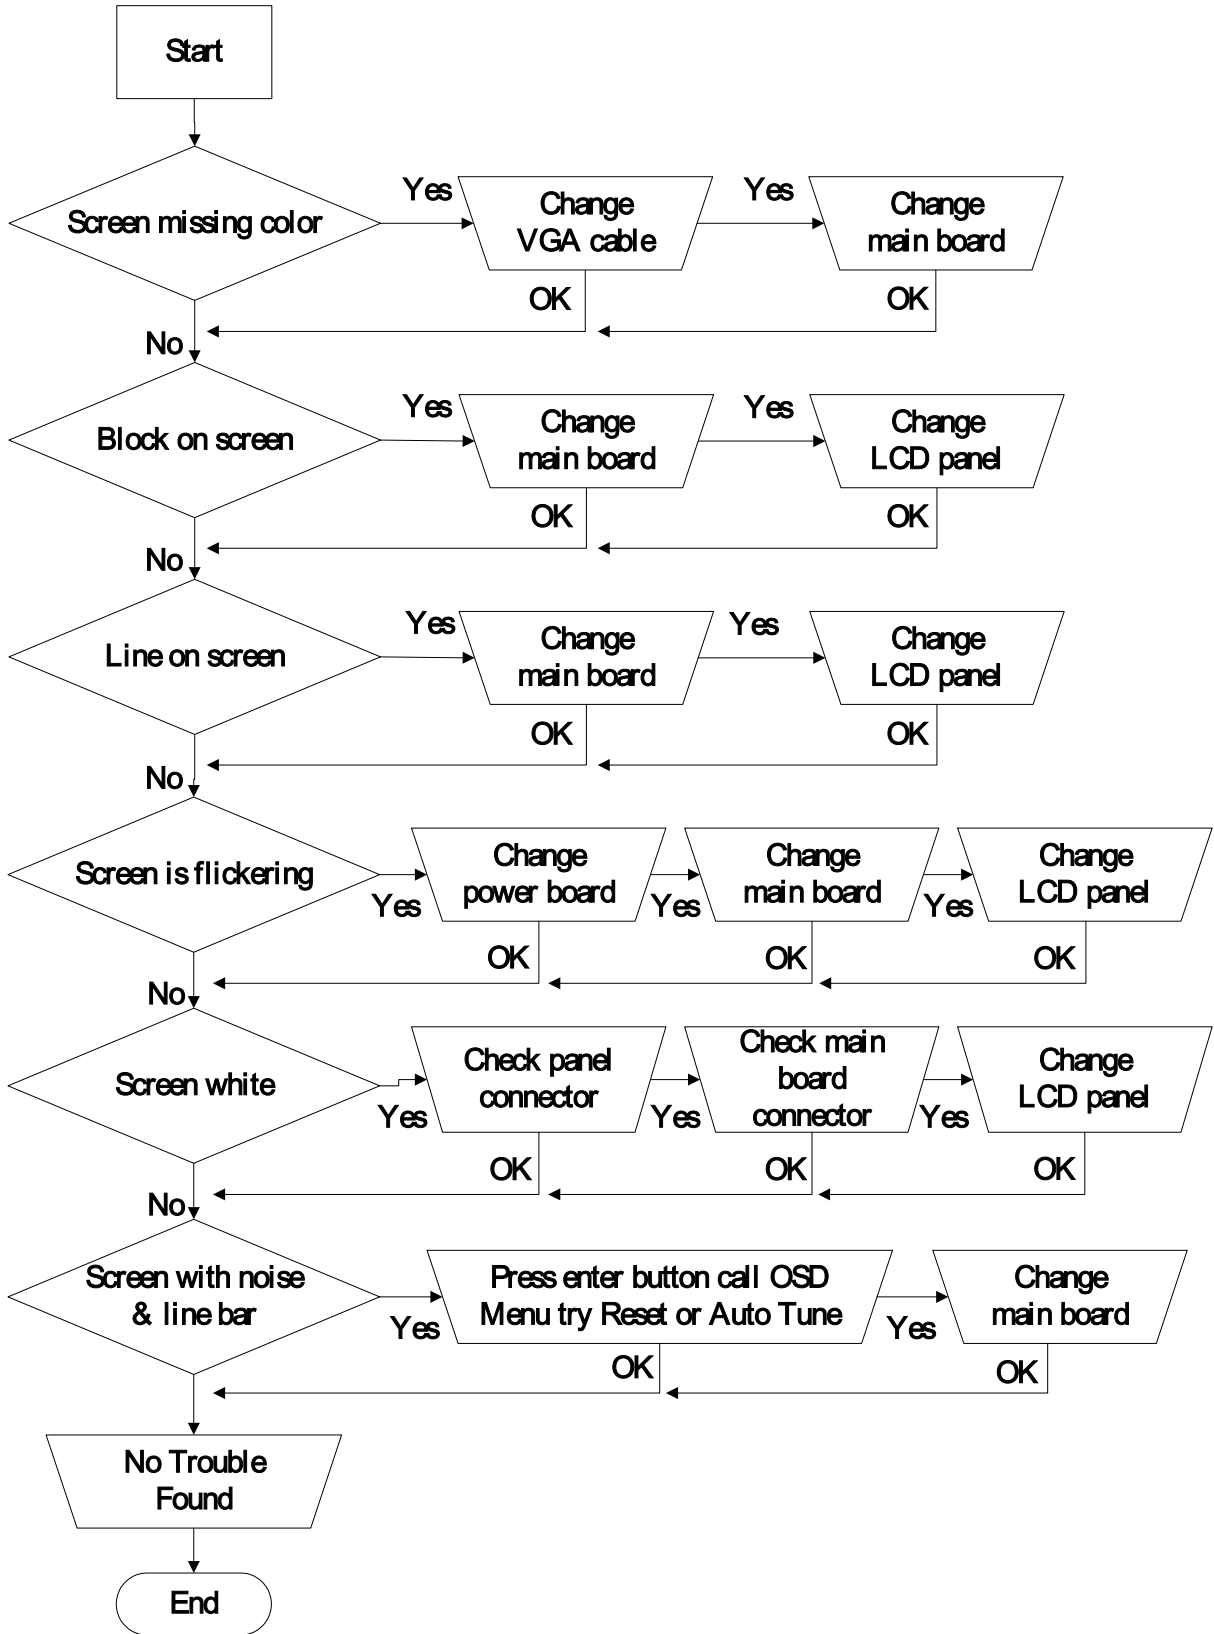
Start

Screen missing color
Yes
Change VGA cable
Yes
Change main board
OK
OK
No

Block on screen
Yes
Change main board
Yes
Change LCD panel
OK
OK
No

Line on screen
Yes
Change main board
Yes
Change LCD panel
OK
OK
No

Screen is flickering
Yes
Change power board
Yes
Change main board
Yes
Change LCD panel
OK
OK
OK
No

Screen white
Yes
Check panel connector
Yes
Check main board connector
Yes
Change LCD panel
OK
OK
OK
No

Screen with noise & line bar
Yes
Press enter button call OSD Menu try Reset or Auto Tune
Yes
Change main board
OK
OK

No Trouble Found

End